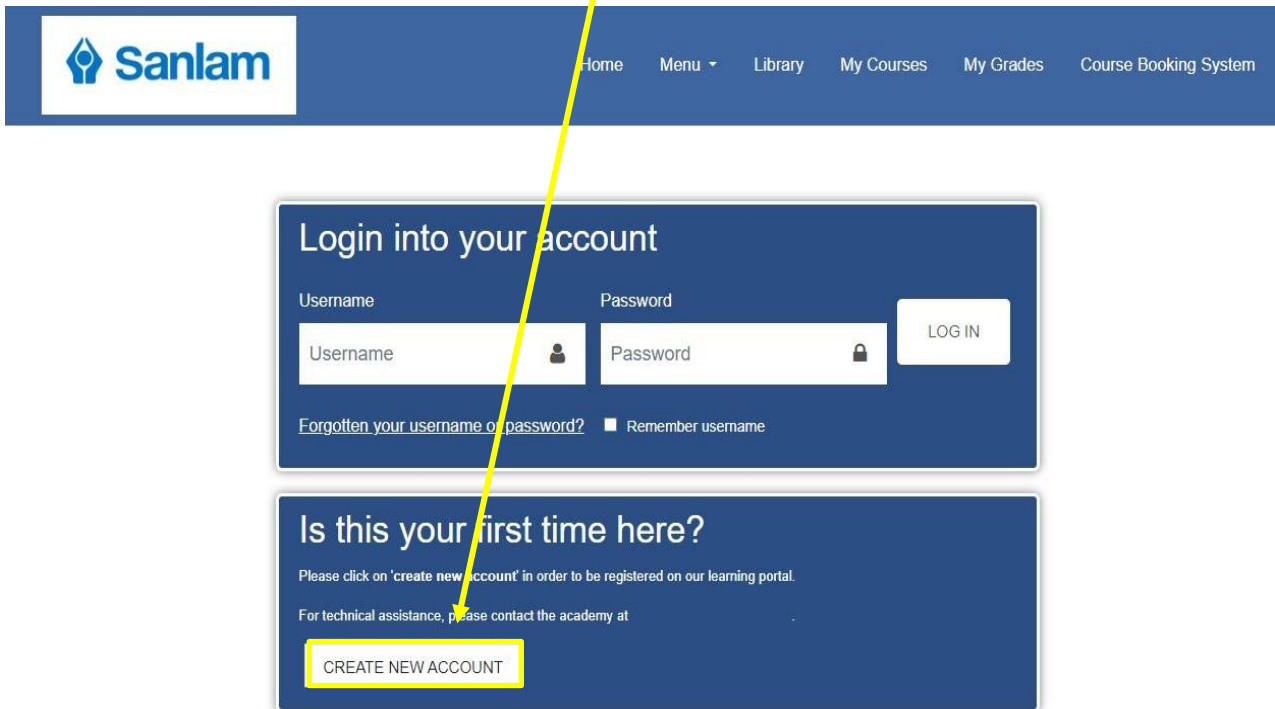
Sanlam

Home Menu Library My Courses My Grades Course Booking System

Login into your account

Username
Username

Password
Password

LOG IN

Forgotten your username or password?

Remember username

Is this your first time here?

Please click on 'create new account' in order to be registered on our learning portal.

For technical assistance, please contact the academy at .

CREATE NEW ACCOUNT